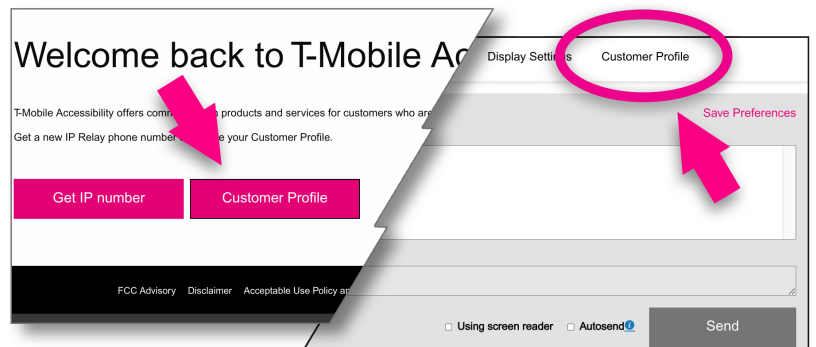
Welcome back to T-Mobile Ac

T-Mobile Accessibility offers comm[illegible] products and services for customers who are

Get a new IP Relay phone number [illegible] e your Customer Profile.

Get IP number

Customer Profile

FCC Advisory Disclaimer Acceptable Use Policy an

Display Settings Customer Profile

Save Preferences

Using screen reader

Autosend

Send